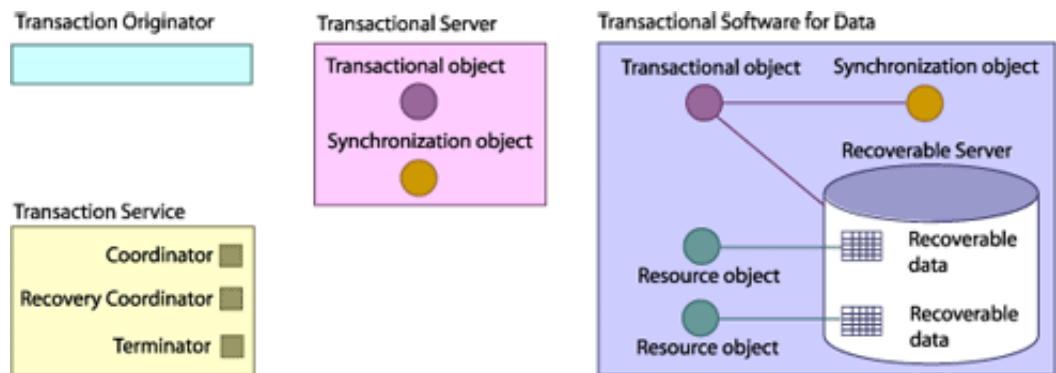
Transaction Originator

Transaction Service

Coordinator

Recovery Coordinator

Terminator

Transactional Server

Transactional object

Synchronization object

Transactional Software for Data

Transactional object

Synchronization object

Recoverable Server

Resource object

Recoverable data

Resource object

Recoverable data